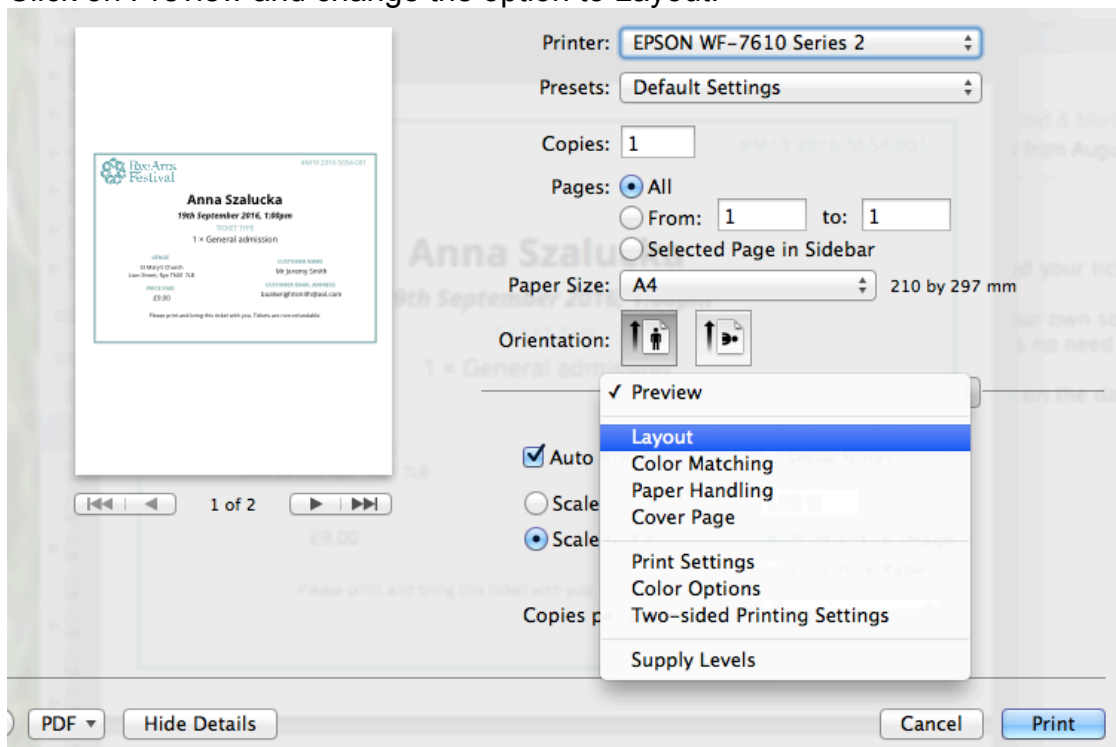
Click on Preview and change the option to Layout.

#M19 2016 5654 001

Rye Arts Festival

Anna Szalucka

19th September 2016, 1:00pm

TICKET TYPE

1 × General admission

VENUE

St Mary's Church
Lion Street, Rye TN31 7LB

CUSTOMER NAME

Mr Jeremy Smith

PRICE PAID

£9.00

CUSTOMER EMAIL ADDRESS

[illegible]

Please print and bring this ticket with you. Tickets are non-refundable.

1 of 2

Printer: EPSON WF-7610 Series 2

Presets: Default Settings

Copies: 1

Pages: All

From: 1 to: 1

Selected Page in Sidebar

Paper Size: A4 210 by 297 mm

Orientation:

✓ Preview

Layout

Color Matching

Paper Handling

Cover Page

Print Settings

Color Options

Two-sided Printing Settings

Supply Levels

Auto

Scale

Scale

Copies p

PDF

Hide Details

Cancel

Print